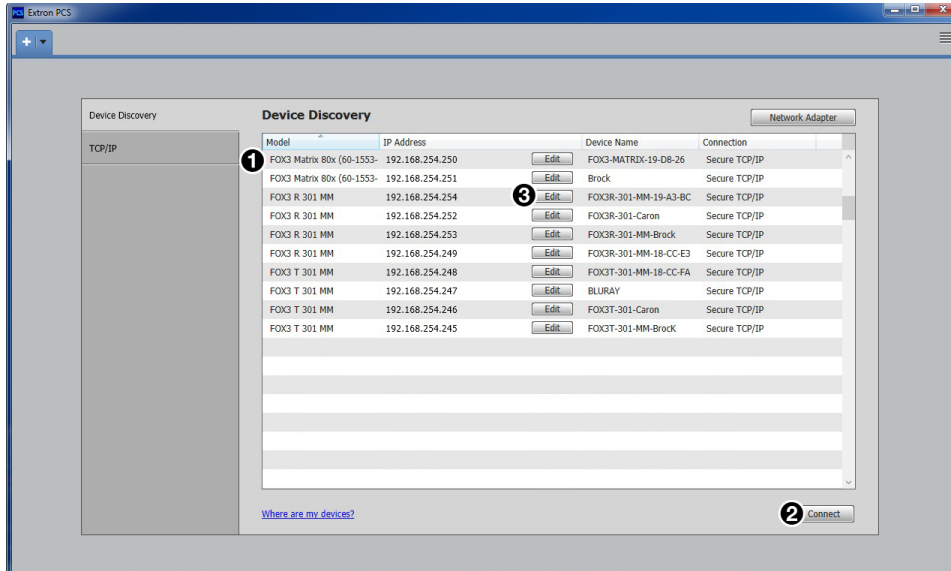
PCS Extron PCS

+

Device Discovery

TCP/IP

Device Discovery

Network Adapter

| Model | IP Address | | Device Name | Connection |
|---|---|---|---|---|
| FOX3 Matrix 80x (60-1553- | 192.168.254.250 | Edit | FOX3-MATRIX-19-D8-26 | Secure TCP/IP |
| FOX3 Matrix 80x (60-1553- | 192.168.254.251 | Edit | Brock | Secure TCP/IP |
| FOX3 R 301 MM | 192.168.254.254 | Edit | FOX3R-301-MM-19-A3-BC | Secure TCP/IP |
| FOX3 R 301 MM | 192.168.254.252 | Edit | FOX3R-301-Caron | Secure TCP/IP |
| FOX3 R 301 MM | 192.168.254.253 | Edit | FOX3R-301-MM-Brock | Secure TCP/IP |
| FOX3 R 301 MM | 192.168.254.249 | Edit | FOX3R-301-MM-18-CC-E3 | Secure TCP/IP |
| FOX3 T 301 MM | 192.168.254.248 | Edit | FOX3T-301-MM-18-CC-FA | Secure TCP/IP |
| FOX3 T 301 MM | 192.168.254.247 | Edit | BLURAY | Secure TCP/IP |
| FOX3 T 301 MM | 192.168.254.246 | Edit | FOX3T-301-Caron | Secure TCP/IP |
| FOX3 T 301 MM | 192.168.254.245 | Edit | FOX3T-301-MM-BrocK | Secure TCP/IP |

1
2
3

Where are my devices?

Connect